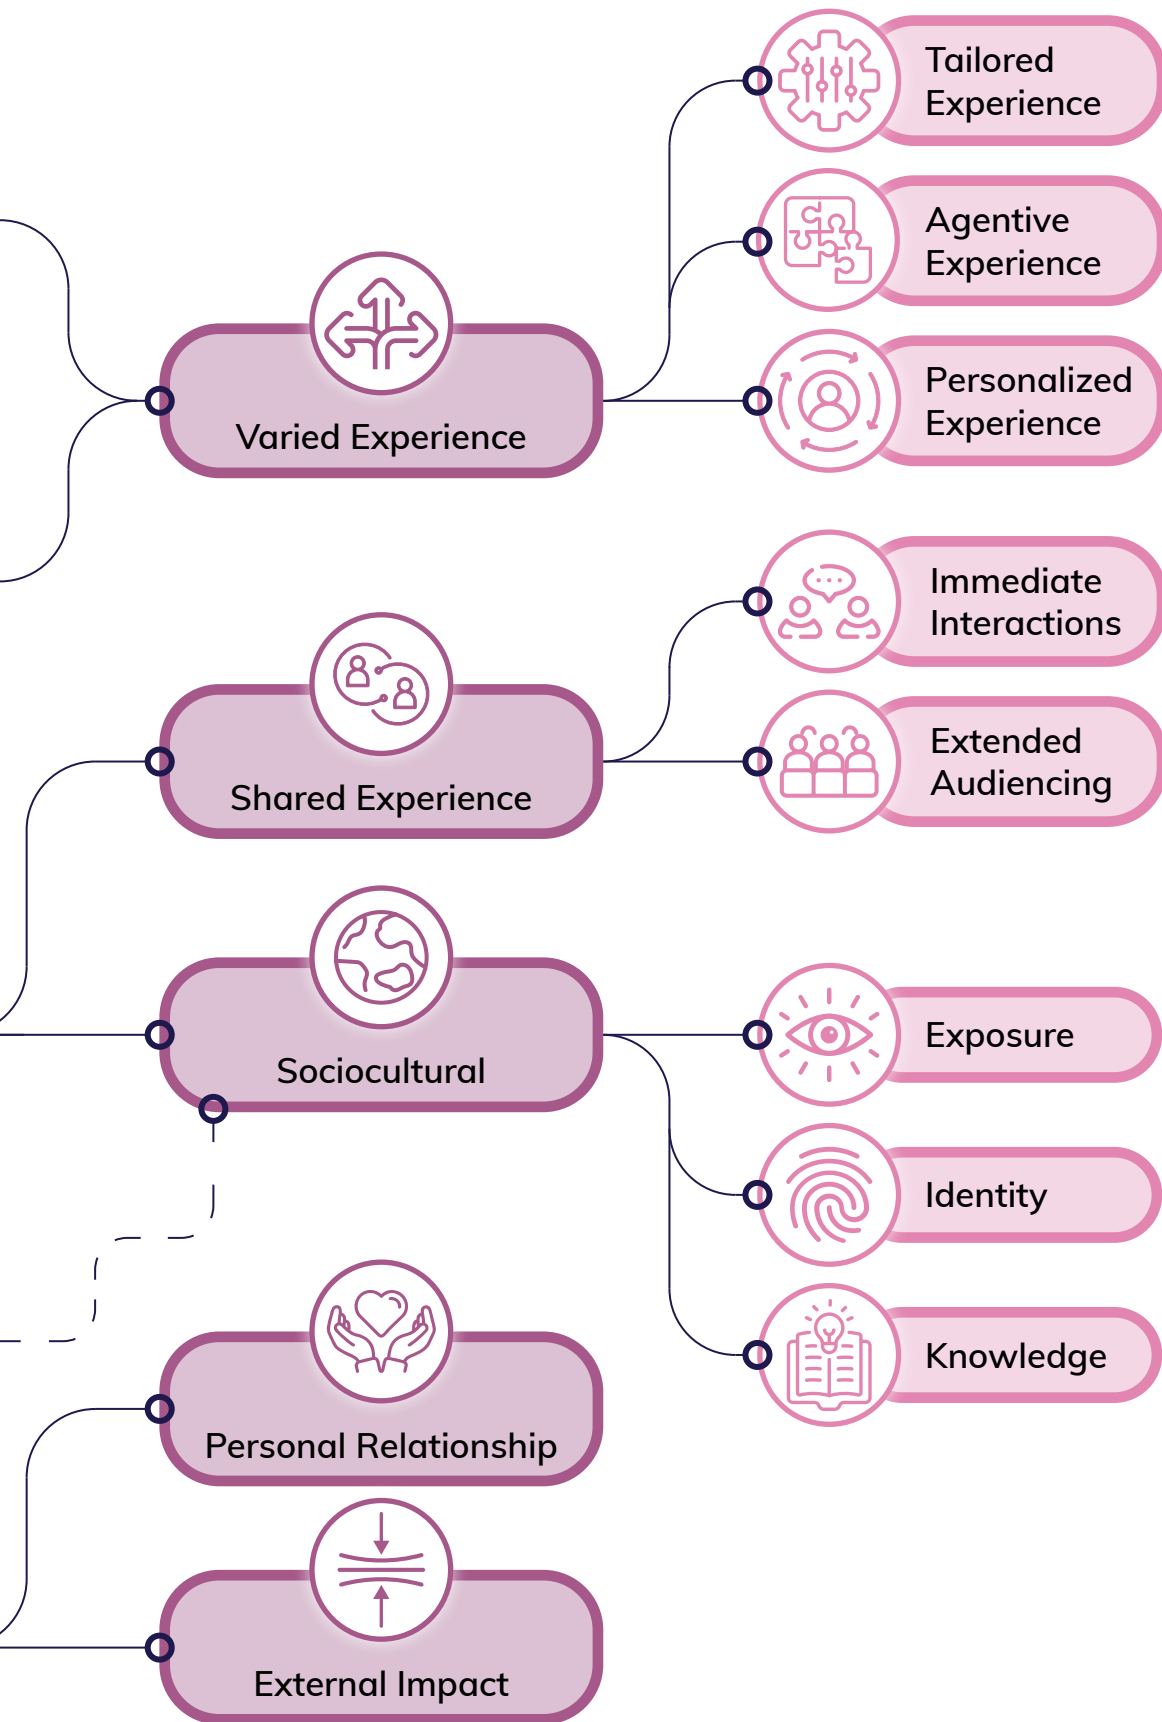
Varied Experience

Tailored Experience

Agentive Experience

Personalized Experience

Shared Experience

Immediate Interactions

Extended Audiencing

Sociocultural

Exposure

Identity

Knowledge

Personal Relationship

External Impact